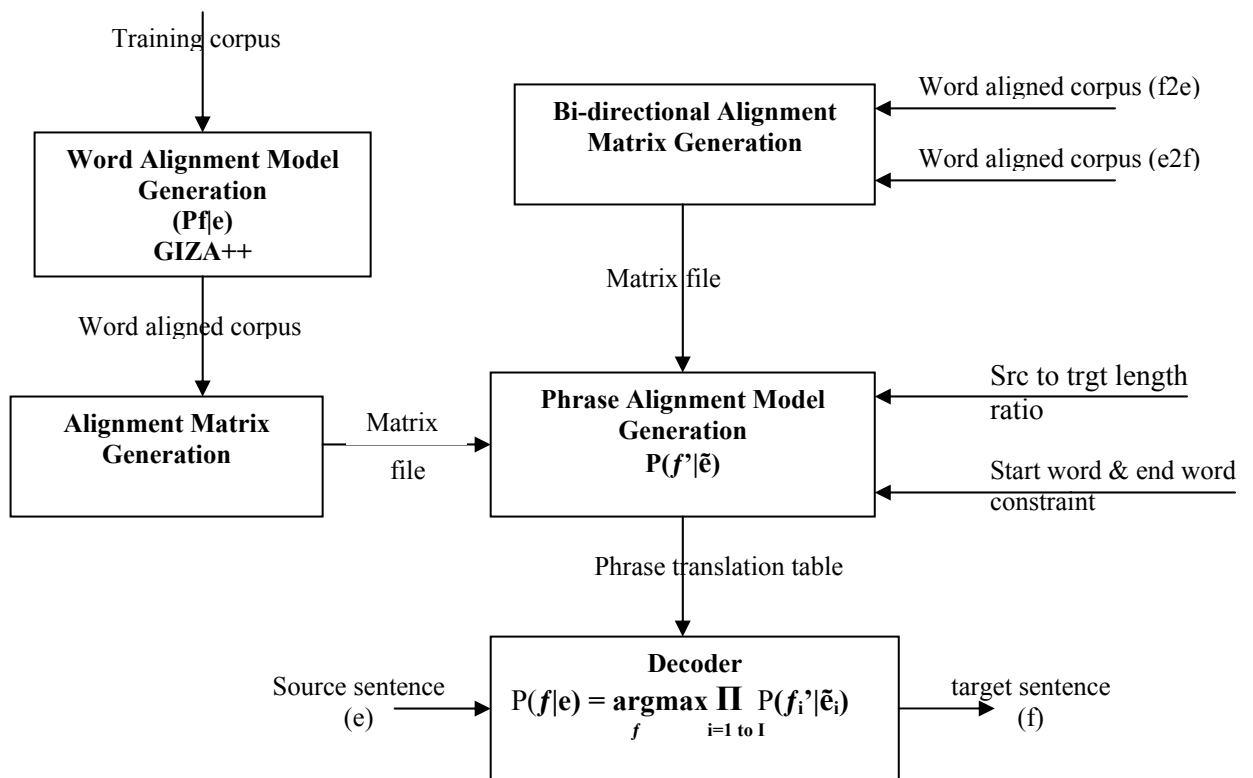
Training corpus

Word Alignment Model Generation
(Pf|e)
GIZA++

Word aligned corpus

Alignment Matrix Generation

Matrix file

Bi-directional Alignment Matrix Generation

Word aligned corpus (f2e)

Word aligned corpus (e2f)

Matrix file

Phrase Alignment Model Generation
$P(f'|\tilde{e})$

Src to trgt length ratio

Start word & end word constraint

Phrase translation table

Source sentence (e)

Decoder
$P(f|e) = \underset{f}{\text{argmax}} \prod_{i=1 \text{ to } I} P(f_i'|\tilde{e}_i)$

target sentence (f)